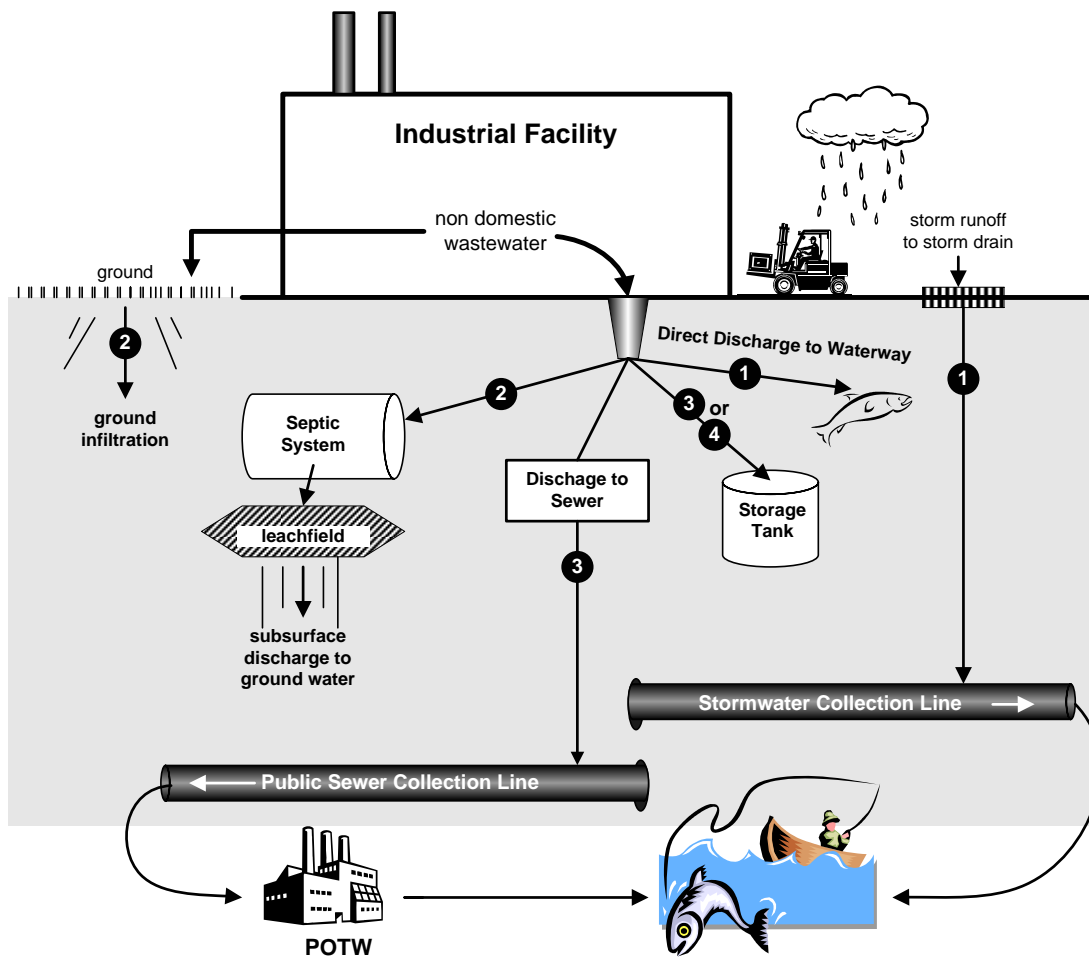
Industrial Facility

non domestic wastewater

storm runoff to storm drain

ground

2

ground infiltration

Direct Discharge to Waterway

1

1

2

3 or

4

Septic System

Dischage to Sewer

Storage Tank

leachfield

3

subsurface discharge to ground water

Stormwater Collection Line

Public Sewer Collection Line

POTW